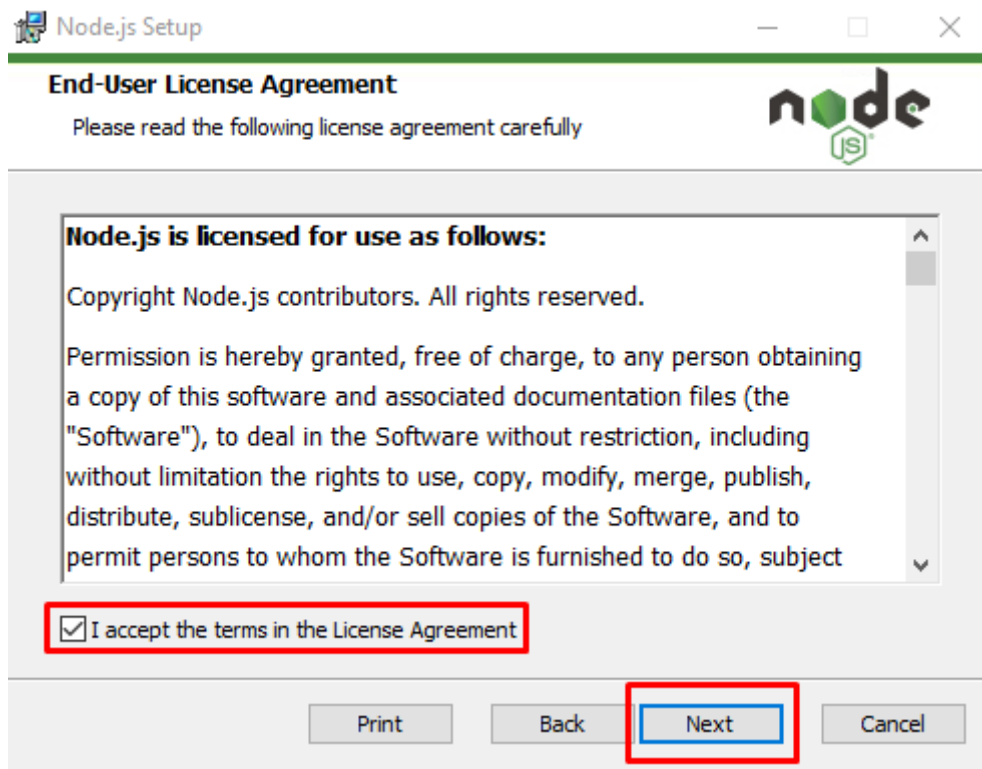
Node.js Setup

End-User License Agreement

Please read the following license agreement carefully

node JS

Node.js is licensed for use as follows:

Copyright Node.js contributors. All rights reserved.

Permission is hereby granted, free of charge, to any person obtaining a copy of this software and associated documentation files (the "Software"), to deal in the Software without restriction, including without limitation the rights to use, copy, modify, merge, publish, distribute, sublicense, and/or sell copies of the Software, and to permit persons to whom the Software is furnished to do so, subject

I accept the terms in the License Agreement

Print Back Next Cancel